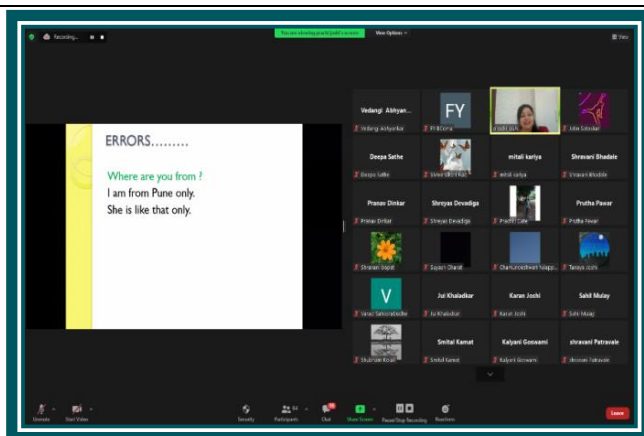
Recording...

You are viewing prachi joshi's screen

View Options

View

ERRORS.........

Where are you from ?

I am from Pune only.

She is like that only.

Vedangi Abhyan...

Vedangi Abhyankar

FY

FY BCom

prachi joshi

Ishita Sitoskar

Deepa Sathe

Deepa Sathe

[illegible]

mitali kariya

mitali kariya

Shravani Shadale

Shravani Bhadale

Pranav Dinkar

Pranav Dinkar

Shreyas Devadiga

Shreyas Devadiga

Prachi Gole

Prutha Pawar

Prutha Pawar

Shravani Gupta

Sayali Gharat

Chandraneshwari Naagpure

Tanaya Joshi

V

Vaani Sahasrabudhe

Jui Khaladkar

Jui Khaladkar

Karan Joshi

Karan Joshi

Sahil Mulay

Sahil Mulay

Shubham Korat

Smital Kamat

Smital Kamat

Kalyani Goswami

Kalyani Goswami

shravani Patravale

shravani Patravale

Unmute

Start Video

Security

Participants

Chat

Share Screen

Pause/Stop Recording

Reactions

Leave